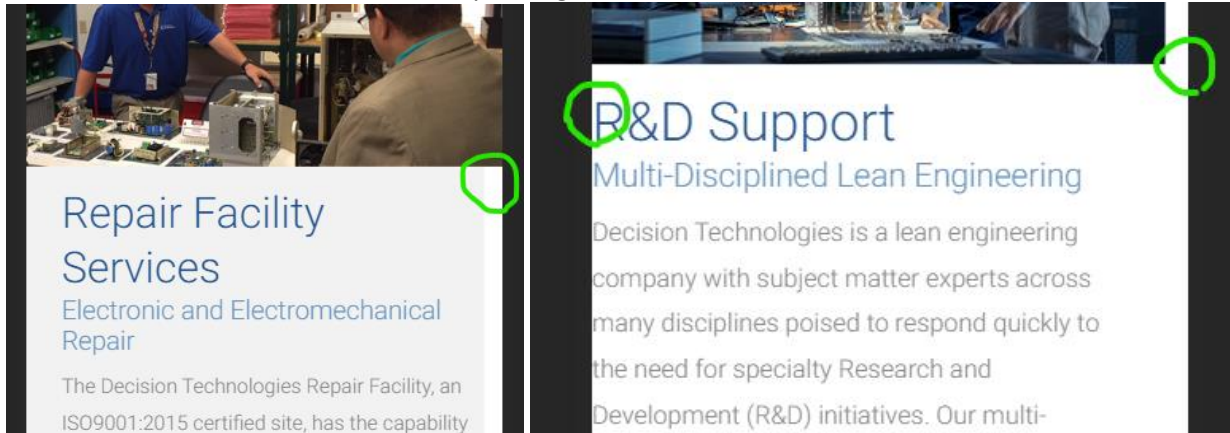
Repair Facility Services

Electronic and Electromechanical Repair

The Decision Technologies Repair Facility, an ISO9001:2015 certified site, has the capability

R&D Support

Multi-Disciplined Lean Engineering

Decision Technologies is a lean engineering company with subject matter experts across many disciplines poised to respond quickly to the need for specialty Research and Development (R&D) initiatives. Our multi-